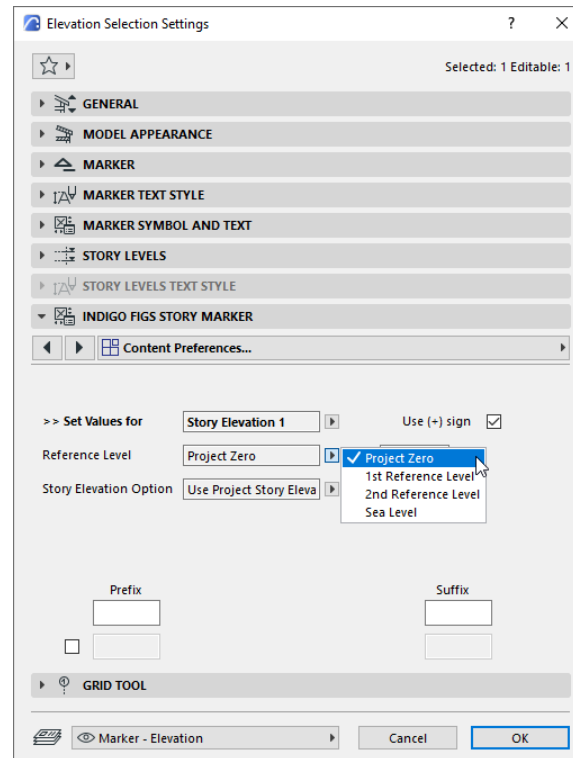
Elevation Selection Settings

?

Selected: 1 Editable: 1

GENERAL

MODEL APPEARANCE

MARKER

MARKER TEXT STYLE

MARKER SYMBOL AND TEXT

STORY LEVELS

STORY LEVELS TEXT STYLE

INDIGO FIGS STORY MARKER

Content Preferences...

>> Set Values for | Story Elevation 1 | Use (+) sign

Reference Level | Project Zero

Story Elevation Option | Use Project Story Eleva

✓ Project Zero
1st Reference Level
2nd Reference Level
Sea Level

Prefix

Suffix

GRID TOOL

Marker - Elevation

Cancel

OK